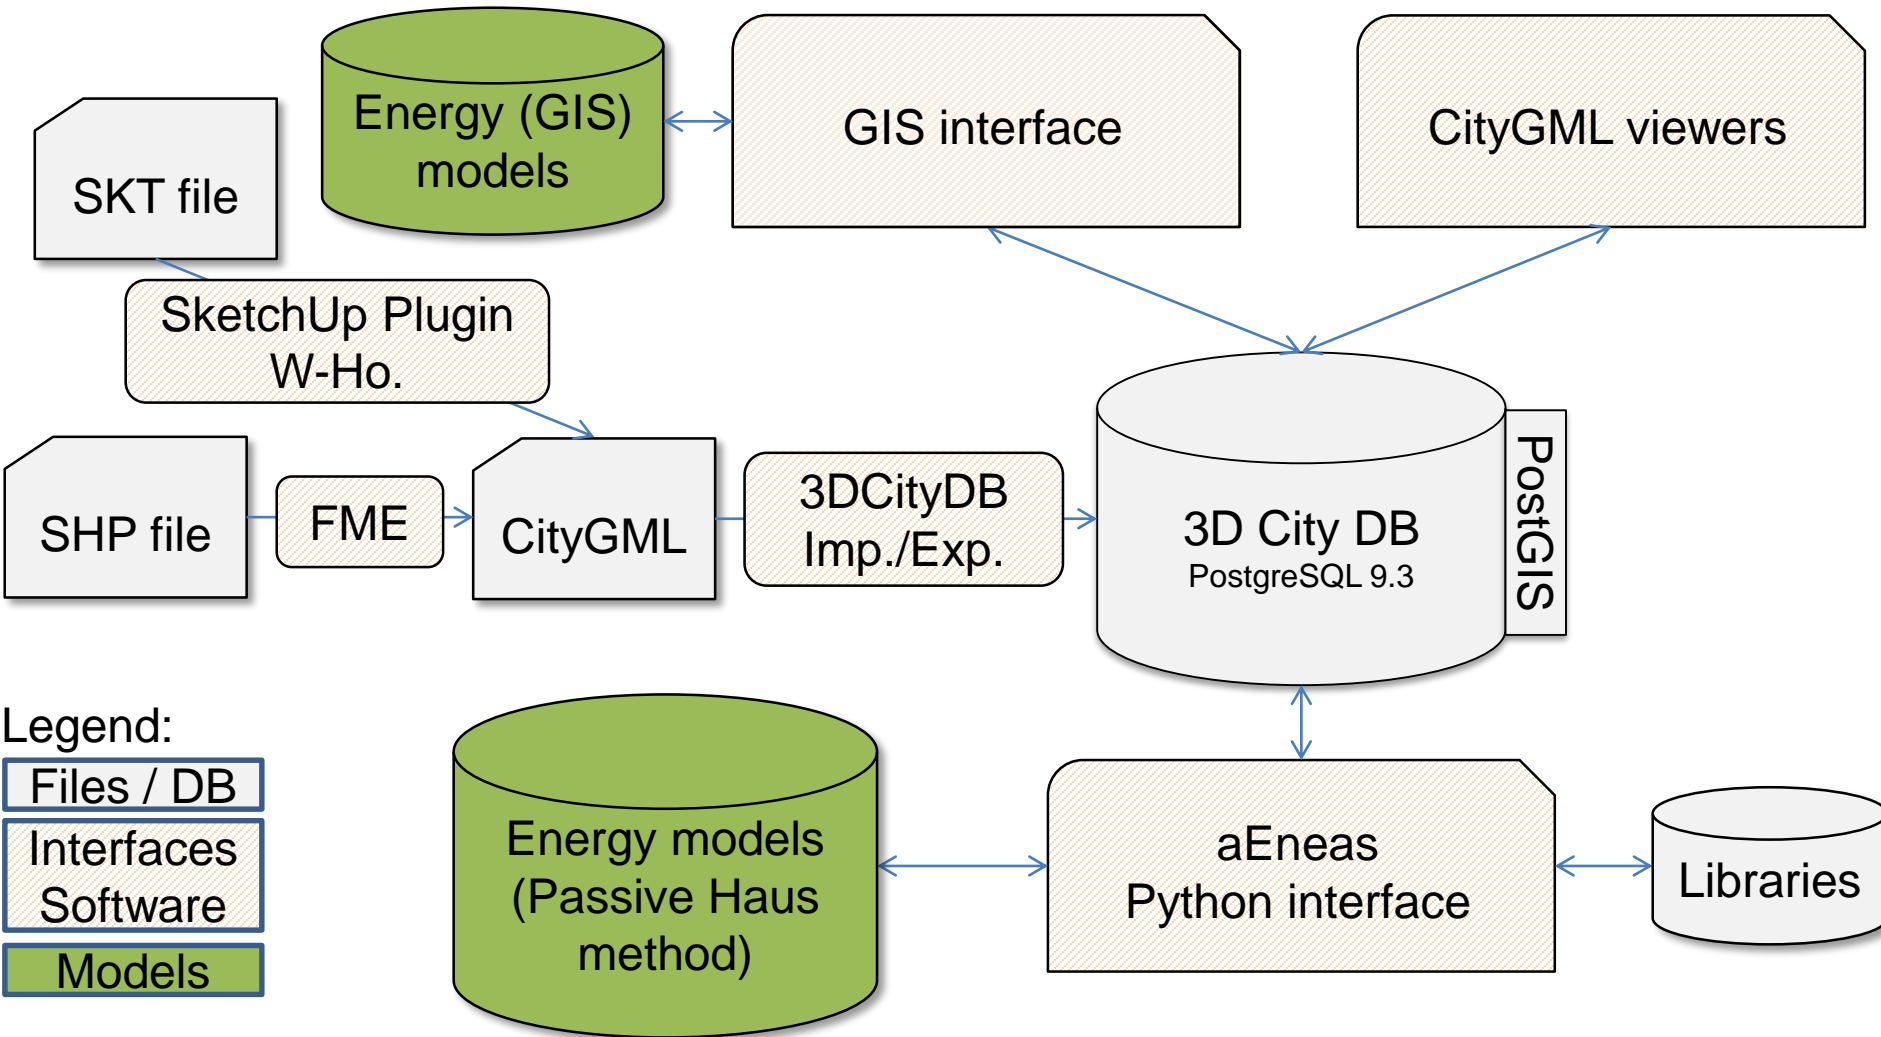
Energy (GIS) models

GIS interface

CityGML viewers

SKT file

SketchUp Plugin W-Ho.

SHP file

FME

CityGML

3DCityDB Imp./Exp.

3D City DB
PostgreSQL 9.3

PostGIS

Legend:

Files / DB

Interfaces Software

Models

Energy models (Passive Haus method)

aEneas
Python interface

Libraries